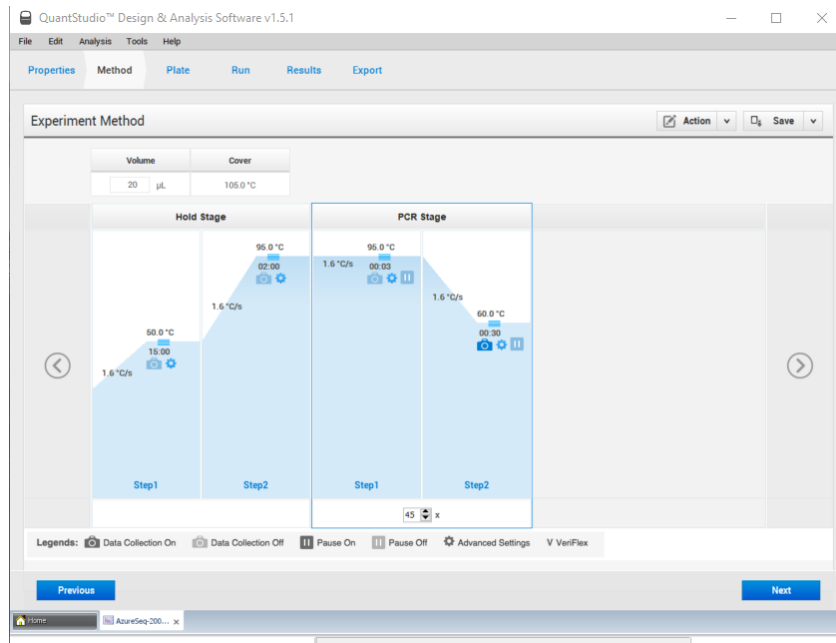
QuantStudio™ Design & Analysis Software v1.5.1

File Edit Analysis Tools Help

Properties Method Plate Run Results Export

Experiment Method

Action Save

| Volume | Cover |
|---|---|
| 20 µL | 105.0 °C |

Hold Stage

PCR Stage

1.6 °C/s

50.0 °C
15:00

1.6 °C/s

95.0 °C
02:00

1.6 °C/s

95.0 °C
00:03

1.6 °C/s

60.0 °C
00:30

Step1 Step2 Step1 Step2

45 x

Legends: Data Collection On Data Collection Off Pause On Pause Off Advanced Settings V VeriFlex

Previous

Next

Home

AzureSeq-200... x